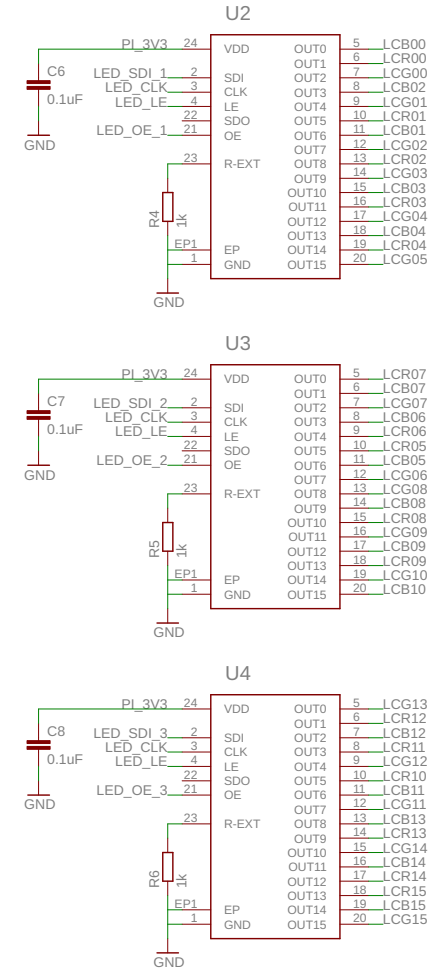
U2

PI_3V3 24 VDD
LED_SDI_1 2 SDI
LED_CLK 3 CLK
LED_LE 4 LE
22 SDO
LED_OE_1 21 OE
23 R-EXT
EP1 EP
1 GND

C6
0.1uF
GND
R4
1k
GND

OUT0 5 LCB00
OUT1 6 LCR00
OUT2 7 LCG00
OUT3 8 LCB02
OUT4 9 LCG01
OUT5 10 LCR01
OUT6 11 LCB01
OUT7 12 LCG02
OUT8 13 LCR02
OUT9 14 LCG03
OUT10 15 LCB03
OUT11 16 LCR03
OUT12 17 LCG04
OUT13 18 LCB04
OUT14 19 LCR04
OUT15 20 LCG05

U3

PI_3V3 24 VDD
LED_SDI_2 2 SDI
LED_CLK 3 CLK
LED_LE 4 LE
22 SDO
LED_OE_2 21 OE
23 R-EXT
EP1 EP
1 GND

C7
0.1uF
GND
R5
1k
GND

OUT0 5 LCR07
OUT1 6 LCB07
OUT2 7 LCG07
OUT3 8 LCB06
OUT4 9 LCR06
OUT5 10 LCR05
OUT6 11 LCB05
OUT7 12 LCG06
OUT8 13 LCG08
OUT9 14 LCB08
OUT10 15 LCR08
OUT11 16 LCG09
OUT12 17 LCB09
OUT13 18 LCR09
OUT14 19 LCG10
OUT15 20 LCB10

U4

PI_3V3 24 VDD
LED_SDI_3 2 SDI
LED_CLK 3 CLK
LED_LE 4 LE
22 SDO
LED_OE_3 21 OE
23 R-EXT
EP1 EP
1 GND

C8
0.1uF
GND
R6
1k
GND

OUT0 5 LCG13
OUT1 6 LCR12
OUT2 7 LCB12
OUT3 8 LCR11
OUT4 9 LCG12
OUT5 10 LCR10
OUT6 11 LCB11
OUT7 12 LCG11
OUT8 13 LCB13
OUT9 14 LCR13
OUT10 15 LCG14
OUT11 16 LCB14
OUT12 17 LCR14
OUT13 18 LCR15
OUT14 19 LCB15
OUT15 20 LCG15